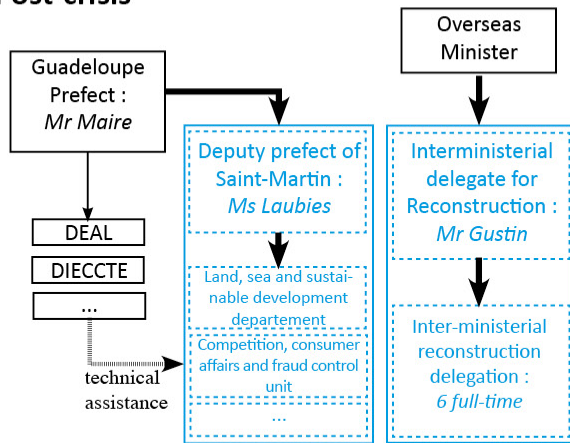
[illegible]ost-crisis

Guadeloupe Prefect : *Mr Maire*

Overseas Minister

Deputy prefect of Saint-Martin : *Ms Laubies*

Interministerial delegate for Reconstruction : *Mr Gustin*

DEAL

DIECCTE

...

Land, sea and sustainable development departement

Competition, consumer affairs and fraud control unit

...

technical assistance

Inter-ministerial reconstruction delegation : *6 full-time*